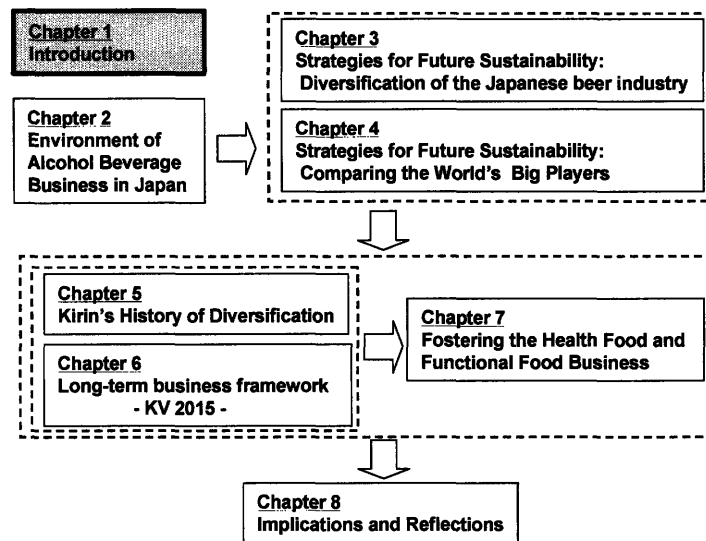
Chapter 1
Introduction

Chapter 2
Environment of Alcohol Beverage Business in Japan

Chapter 3
Strategies for Future Sustainability: Diversification of the Japanese beer industry

Chapter 4
Strategies for Future Sustainability: Comparing the World's Big Players

Chapter 5
Kirin's History of Diversification

Chapter 6
Long-term business framework
- KV 2015 -

Chapter 7
Fostering the Health Food and Functional Food Business

Chapter 8
Implications and Reflections